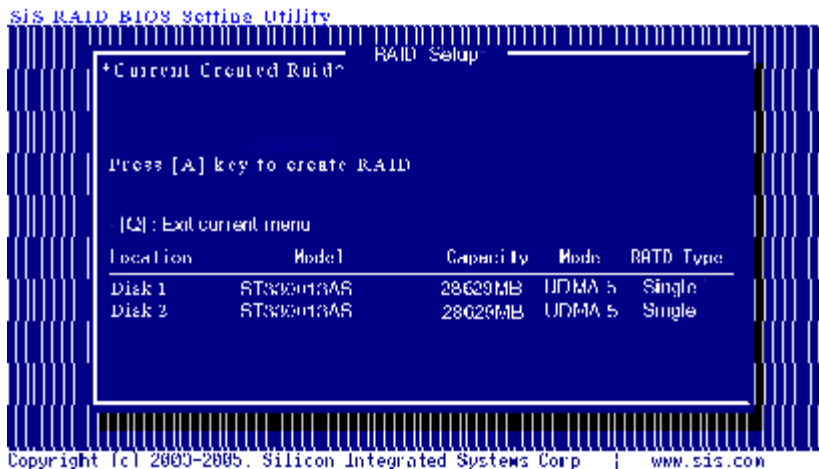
SiS RAID BIOS Setting Utility

RAID Setup

*Current Created Raid*

Press [A] key to create RAID

[Q] : Exit current menu

| Location | Model | Capacity | Mode | RAID Type |
|---|---|---|---|---|
| Disk 1 | ST3300013AS | 28629MB | UDMA 5 | Single |
| Disk 2 | ST3300013AS | 28629MB | UDMA 5 | Single |

Copyright (c) 2003-2005. Silicon Integrated Systems Corp | www.sis.com